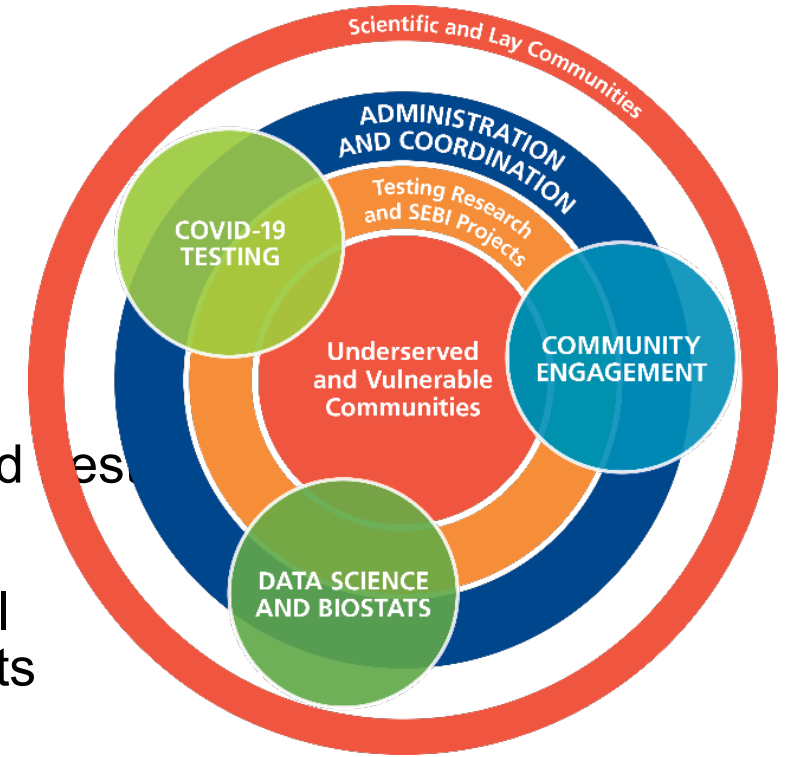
Scientific and Lay Communities

ADMINISTRATION AND COORDINATION

Testing Research and SEBI Projects

COVID-19 TESTING

Underserved and Vulnerable Communities

COMMUNITY ENGAGEMENT

DATA SCIENCE AND BIOSTATS

d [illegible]

l
ts